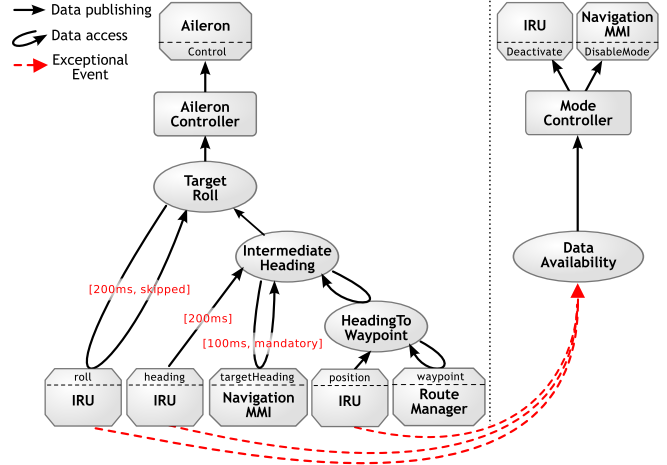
Data publishing
Data access
Exceptional Event

Aileron
Control

Aileron Controller

Target Roll

Intermediate Heading

HeadingTo Waypoint

[200ms, skipped]

[200ms]

[100ms, mandatory]

roll
IRU

heading
IRU

targetHeading
Navigation MMI

position
IRU

waypoint
Route Manager

IRU
Deactivate

Navigation MMI
DisableMode

Mode Controller

Data Availability